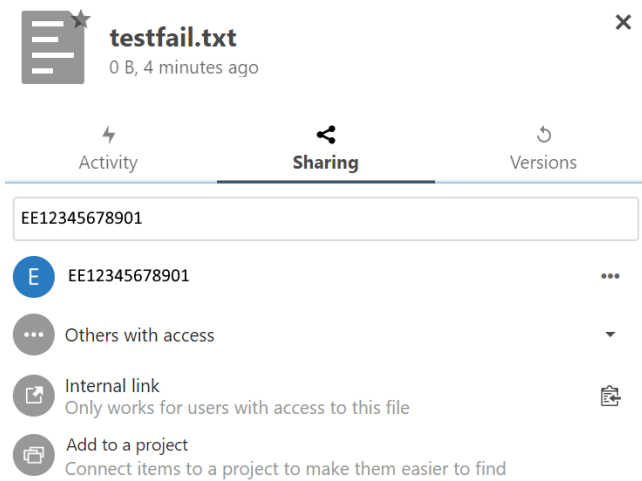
testfail.txt
0 B, 4 minutes ago

Activity
Sharing
Versions

EE12345678901

E
EE12345678901

Others with access

Internal link
Only works for users with access to this file

Add to a project
Connect items to a project to make them easier to find